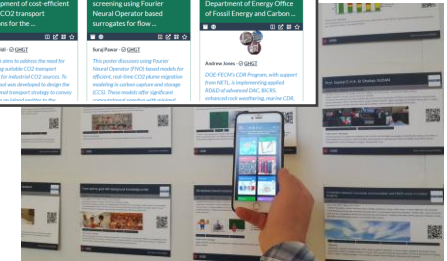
pment of cost-efficient CO2 transport ons for the ...

screening using Fourier Neural Operator based surrogates for flow ...

Department of Energy Office of Fossil Energy and Carbon ...

GHGT

aims to address the need for using suitable CO2 transport for industrial CO2 sources. To was developed to design the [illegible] transport strategy to convey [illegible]

Suraj Pawar · GHGT

This poster discusses using Fourier Neural Operator (FNO) based models for efficient, real-time CO2 plume migration modeling in carbon capture and storage (CCS). These models offer significant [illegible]

Andrew Jones · GHGT

DOE-FECM's CDR Program, with support from NETL, is implementing applied R&D of advanced DAC, BiCRS, enhanced rock weathering, marine CDR, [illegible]